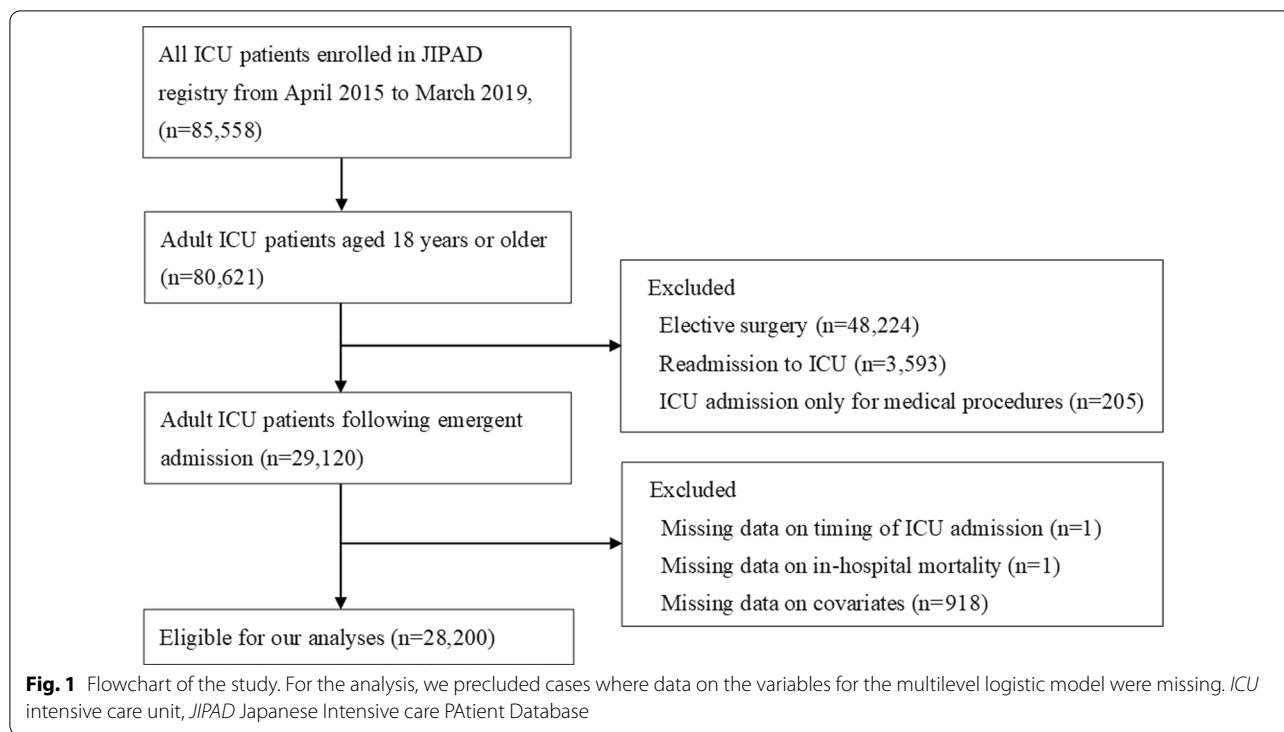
All ICU patients enrolled in JIPAD registry from April 2015 to March 2019, (n=85,558)

Adult ICU patients aged 18 years or older (n=80,621)

Excluded
Elective surgery (n=48,224)
Readmission to ICU (n=3,593)
ICU admission only for medical procedures (n=205)

Adult ICU patients following emergent admission (n=29,120)

Excluded
Missing data on timing of ICU admission (n=1)
Missing data on in-hospital mortality (n=1)
Missing data on covariates (n=918)

Eligible for our analyses (n=28,200)

**Fig. 1** Flowchart of the study. For the analysis, we precluded cases where data on the variables for the multilevel logistic model were missing. *ICU* intensive care unit, *JIPAD* Japanese Intensive care PAtient Database